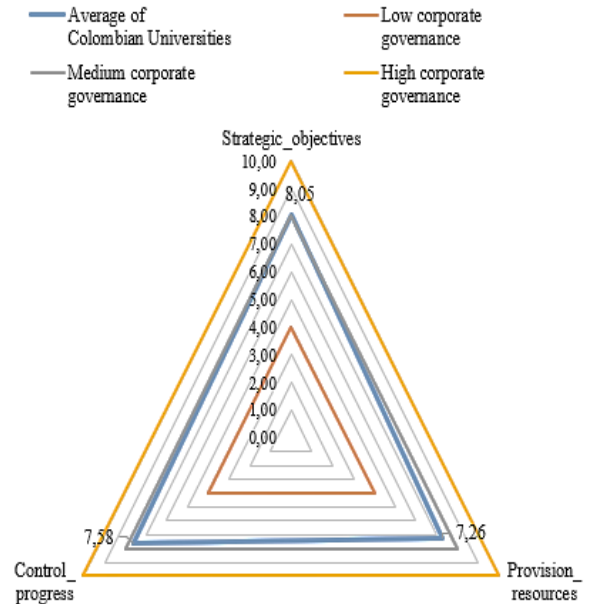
Average of Colombian Universities
Low corporate governance
Medium corporate governance
High corporate governance

Strategic_objectives
10,00
9,00
8,05
8,00
7,00
6,00
5,00
4,00
3,00
2,00
1,00
0,00
7,58
7,26
Control_ progress
Provision_ resources